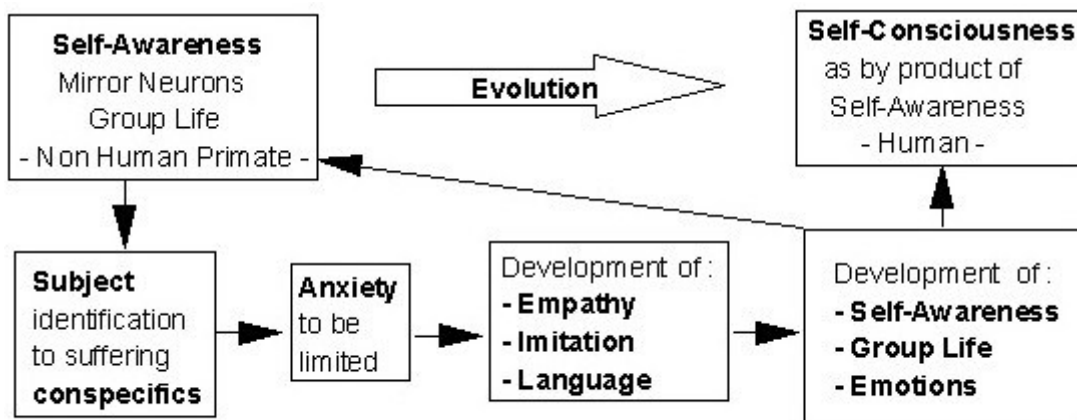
**Self-Awareness**
Mirror Neurons
Group Life
- Non Human Primate -

**Evolution**

**Self-Consciousness**
as by product of
Self-Awareness
- Human -

**Subject** identification to suffering **conspecifics**

**Anxiety** to be limited

Development of :
- **Empathy**
- **Imitation**
- **Language**

Development of :
- **Self-Awareness**
- **Group Life**
- **Emotions**